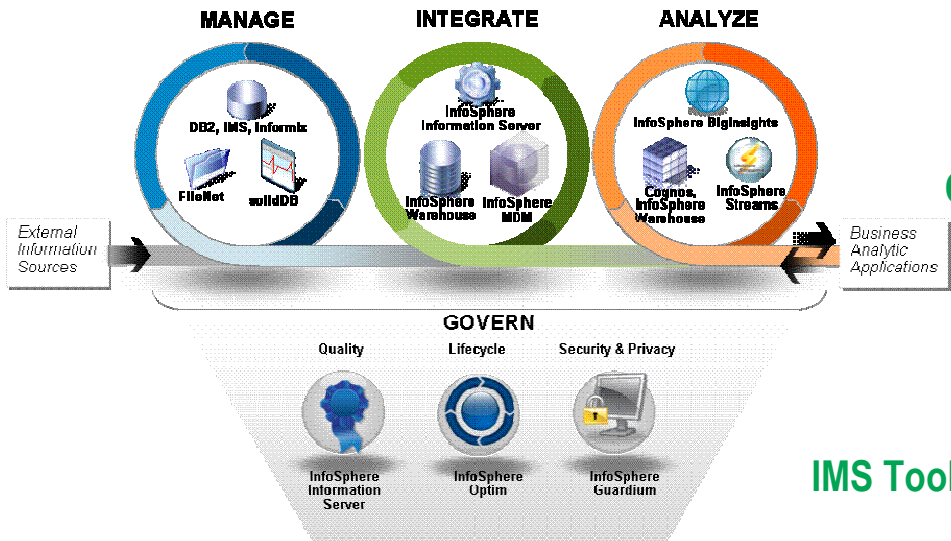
MANAGE

INTEGRATE

ANALYZE

DB2, IMS, Informix

FileNet

solidDB

InfoSphere Information Server

InfoSphere Warehouse

InfoSphere MDM

InfoSphere BigInsights

Cognos, InfoSphere Warehouse

InfoSphere Streams

External Information Sources

Business Analytic Applications

GOVERN

Quality

Lifecycle

Security & Privacy

InfoSphere Information Server

InfoSphere Optim

InfoSphere Guardium

IMS Tool